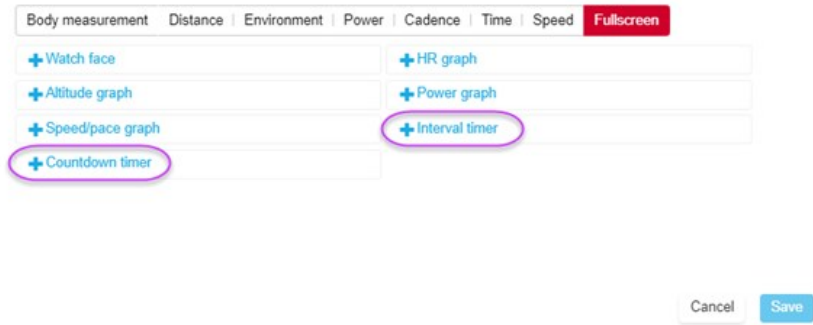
Body measurement | Distance | Environment | Power | Cadence | Time | Speed | Fullscreen

+ Watch face
+ HR graph
+ Altitude graph
+ Power graph
+ Speed/pace graph
+ Interval timer
+ Countdown timer

Cancel
Save